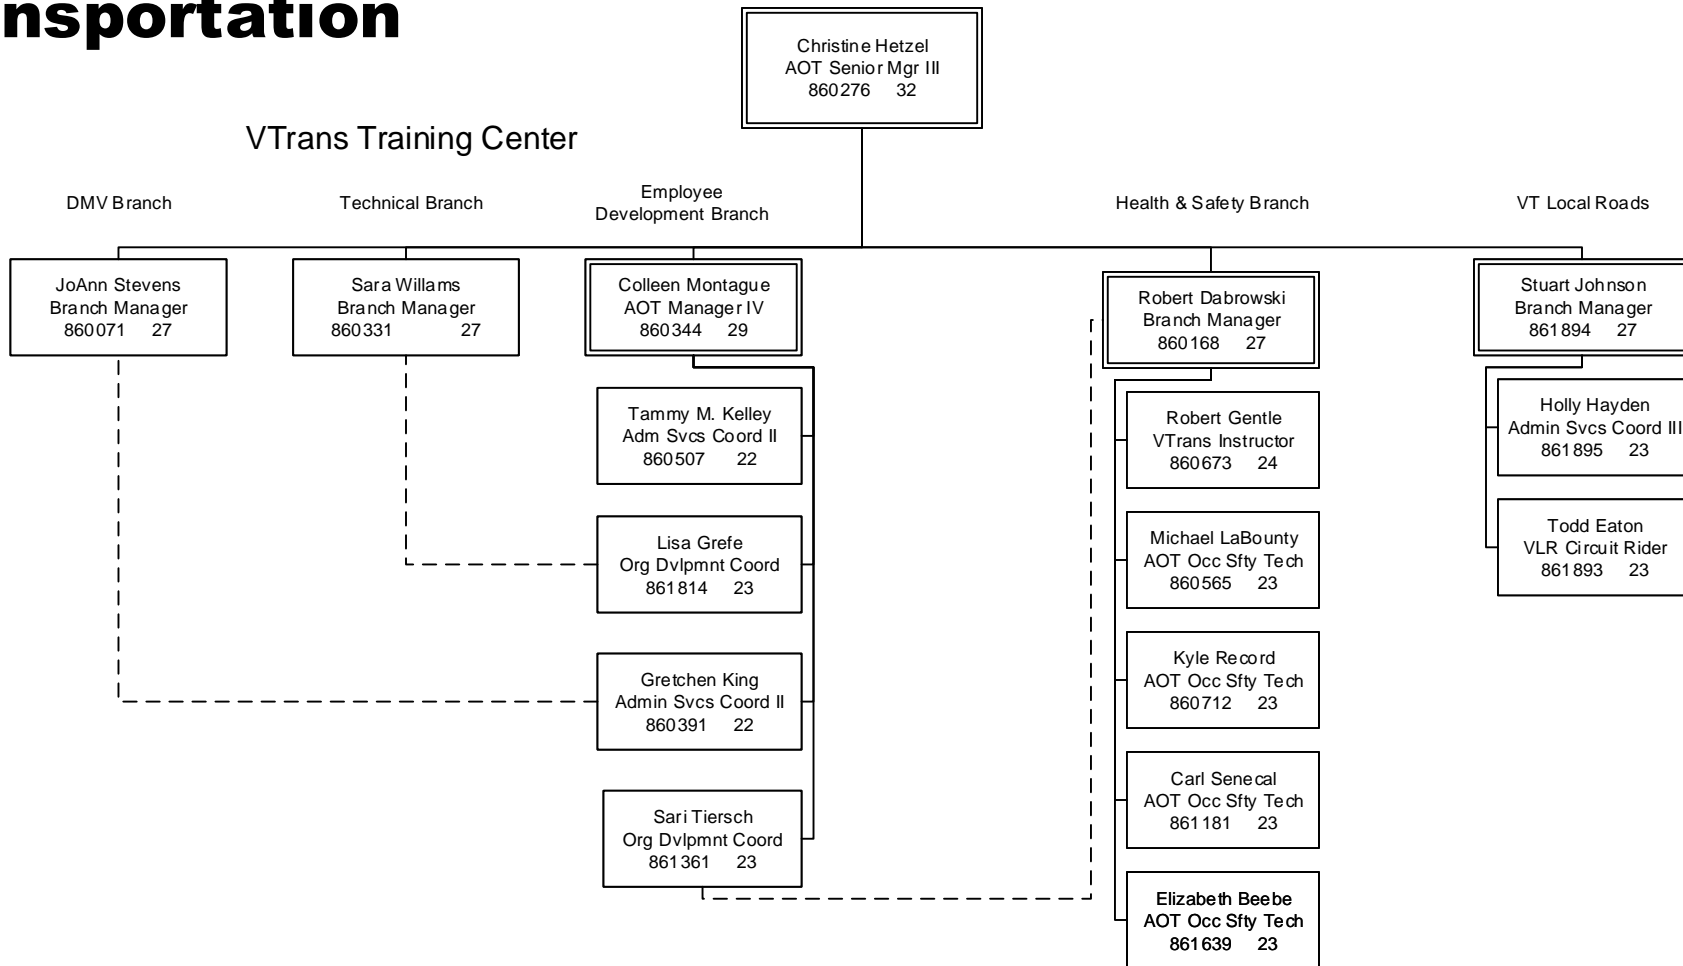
nsportation

Christine Hetzel
AOT Senior Mgr III
860276 32

VTrans Training Center

DMV Branch

Technical Branch

Employee Development Branch

Health & Safety Branch

VT Local Roads

JoAnn Stevens
Branch Manager
860071 27

Sara Willams
Branch Manager
860331 27

Colleen Montague
AOT Manager IV
860344 29

Robert Dabrowski
Branch Manager
860168 27

Stuart Johnson
Branch Manager
861894 27

Tammy M. Kelley
Adm Svcs Coord II
860507 22

Lisa Grefe
Org Dvlpmnt Coord
861814 23

Gretchen King
Admin Svcs Coord II
860391 22

Sari Tiersch
Org Dvlpmnt Coord
861361 23

Robert Gentle
VTrans Instructor
860673 24

Michael LaBounty
AOT Occ Sfty Tech
860565 23

Kyle Record
AOT Occ Sfty Tech
860712 23

Carl Senecal
AOT Occ Sfty Tech
861181 23

Elizabeth Beebe
AOT Occ Sfty Tech
861639 23

Holly Hayden
Admin Svcs Coord III
861895 23

Todd Eaton
VLR Circuit Rider
861893 23